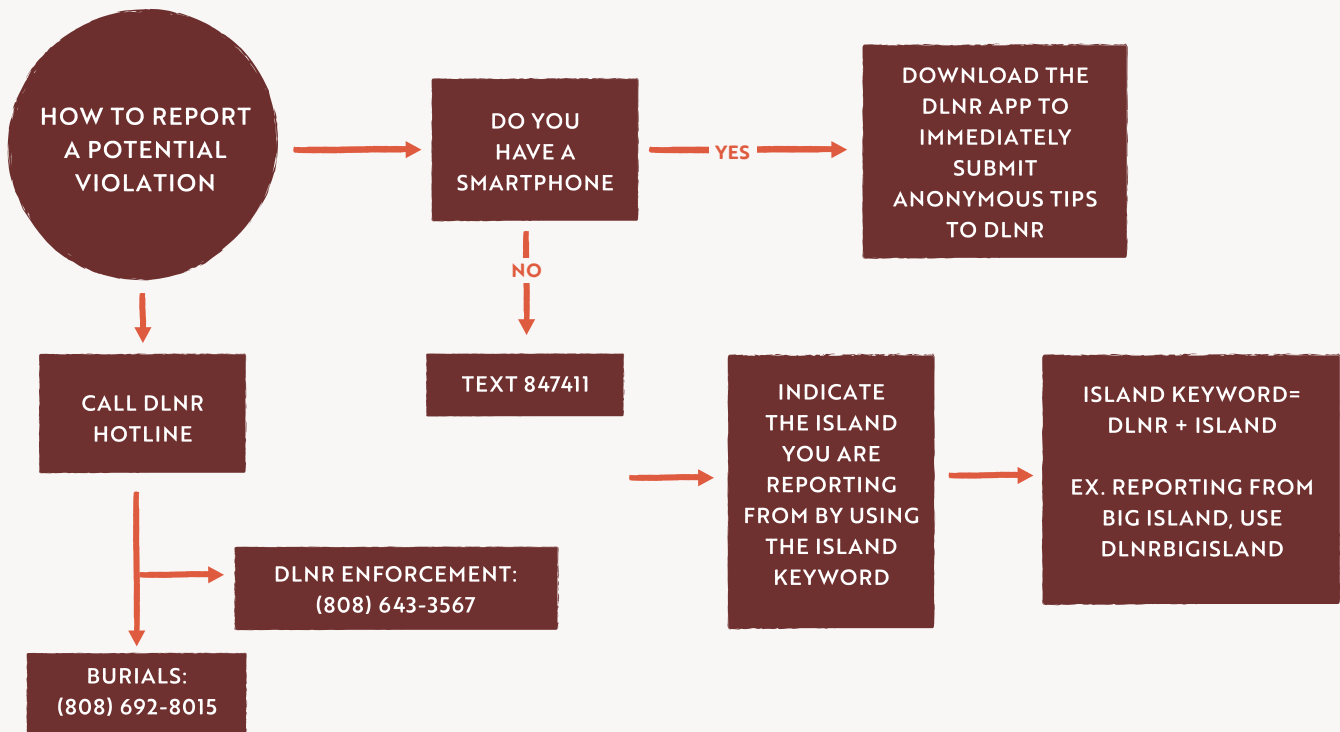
HOW TO REPORT A POTENTIAL VIOLATION

DO YOU HAVE A SMARTPHONE

YES

DOWNLOAD THE DLNR APP TO IMMEDIATELY SUBMIT ANONYMOUS TIPS TO DLNR

NO

TEXT 847411

INDICATE THE ISLAND YOU ARE REPORTING FROM BY USING THE ISLAND KEYWORD

ISLAND KEYWORD= DLNR + ISLAND

EX. REPORTING FROM BIG ISLAND, USE DLNRBIGISLAND

CALL DLNR HOTLINE

DLNR ENFORCEMENT: (808) 643-3567

BURIALS: (808) 692-8015